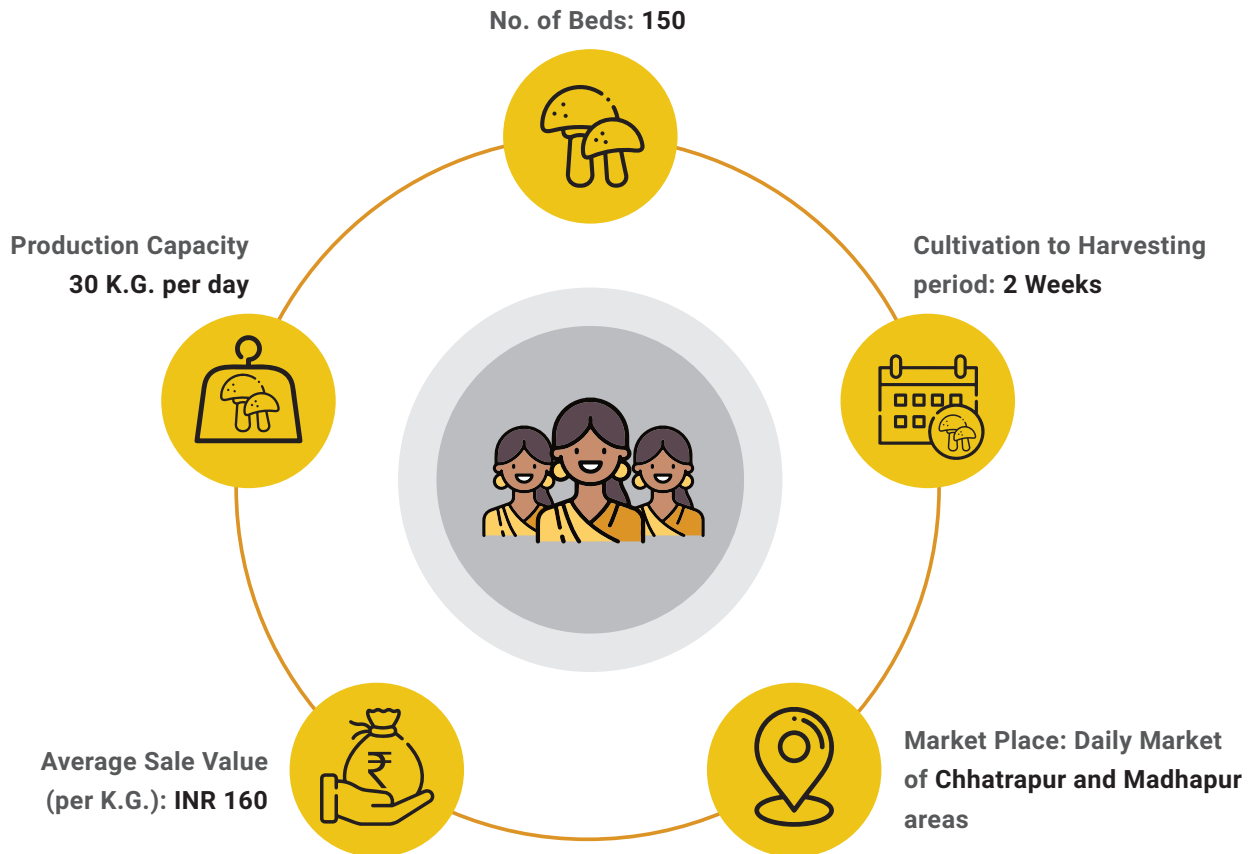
No. of Beds: 150

Production Capacity
30 K.G. per day

Cultivation to Harvesting period: 2 Weeks

₹

Average Sale Value (per K.G.): INR 160

Market Place: Daily Market of Chhatrapur and Madhapur areas